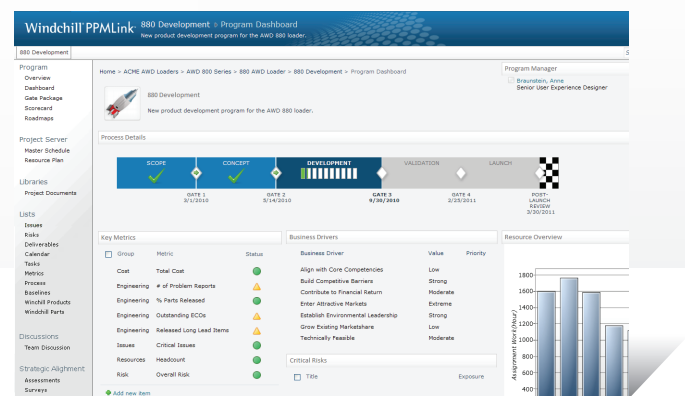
Windchill PPMLink 880 Development > Program Dashboard
New product development program for the AWD 880 loader.

880 Development

Program
Overview
Dashboard
Gate Package
Scorecard
Roadmaps

Project Server
Master Schedule
Resource Plan

Libraries
Project Documents

Lists
Issues
Risks
Deliverables
Calendar
Tasks
Metrics
Process
Baselines
Winchill Products
Windchill Parts

Discussions
Team Discussion

Strategic Alignment
Assessments
Surveys

Home > ACME AWD Loaders > AWD 800 Series > 880 AWD Loader > 880 Development > Program Dashboard

880 Development
New product development program for the AWD 880 loader.

Program Manager
Braunstein, Anne
Senior User Experience Designer

Process Details

SCOPE
CONCEPT
DEVELOPMENT
VALIDATION
LAUNCH

GATE 1
3/1/2010

GATE 2
5/14/2010

GATE 3
9/30/2010

GATE 4
2/25/2011

POST-LAUNCH REVIEW
3/30/2011

Key Metrics

| Group | Metric | Status |
|---|---|---|
| Cost | Total Cost | |
| Engineering | # of Problem Reports | |
| Engineering | % Parts Released | |
| Engineering | Outstanding ECOs | |
| Engineering | Released Long Lead Items | |
| Issues | Critical Issues | |
| Resources | Headcount | |
| Risk | Overall Risk | |

Add new item

Business Drivers

| Business Driver | Value | Priority |
|---|---|---|
| Align with Core Competencies | Low | |
| Build Competitive Barriers | Strong | |
| Contribute to Financial Return | Moderate | |
| Enter Attractive Markets | Extreme | |
| Establish Environmental Leadership | Strong | |
| Grow Existing Marketshare | Low | |
| Technically Feasible | Moderate | |

Critical Risks

Title
Exposure

Resource Overview

1800
1600
1400
1200
1000
800
600
400

Assignment Work(Hour)